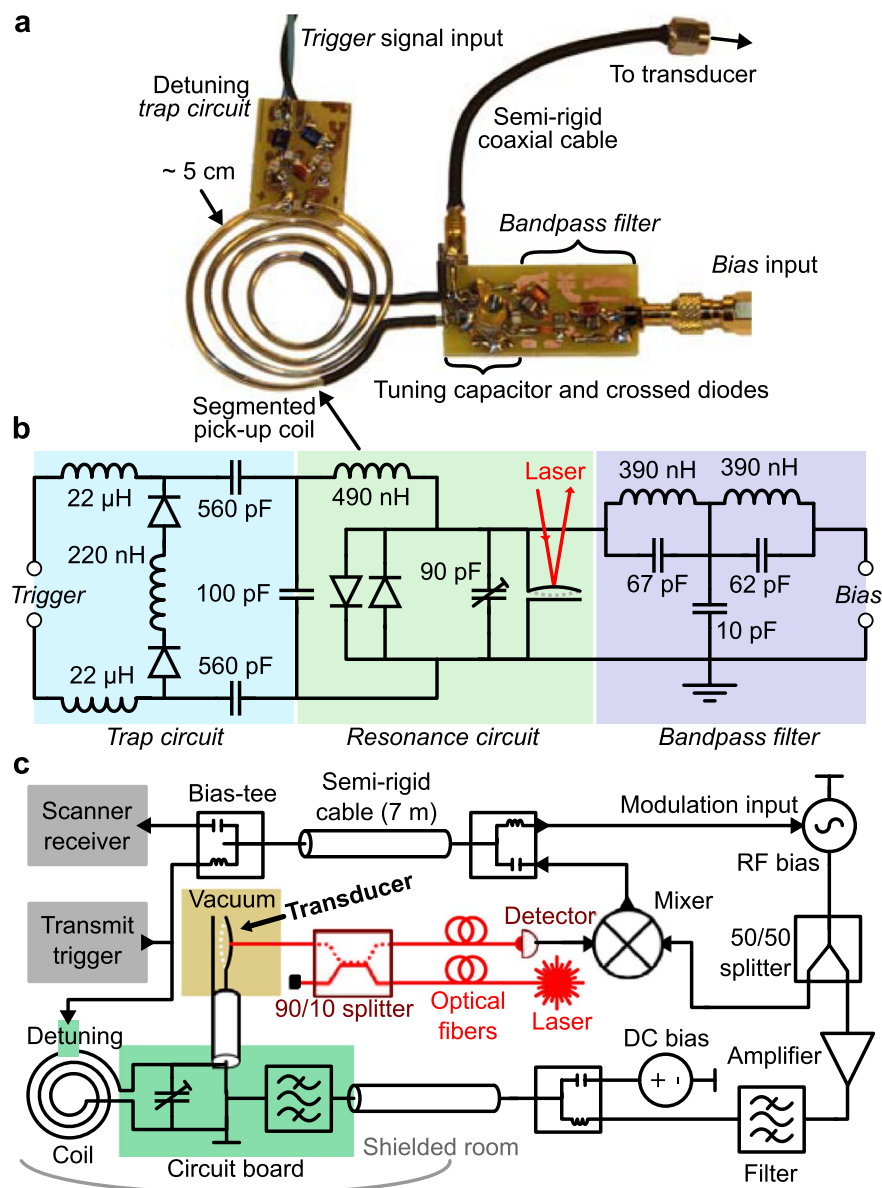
a

Trigger signal input

Detuning trap circuit

To transducer

Semi-rigid coaxial cable

~ 5 cm

Bandpass filter

Bias input

Tuning capacitor and crossed diodes

Segmented pick-up coil

b

22 µH

560 pF

490 nH

Laser

390 nH

390 nH

220 nH

Trigger

100 pF

90 pF

67 pF

62 pF

Bias

10 pF

22 µH

560 pF

Trap circuit

Resonance circuit

Bandpass filter

c

Scanner receiver

Bias-tee

Semi-rigid cable (7 m)

Modulation input

RF bias

Transmit trigger

Vacuum

Transducer

Detector

Mixer

50/50 splitter

90/10 splitter

Optical fibers

Laser

Detuning

DC bias

Amplifier

Coil

Circuit board

Shielded room

Filter